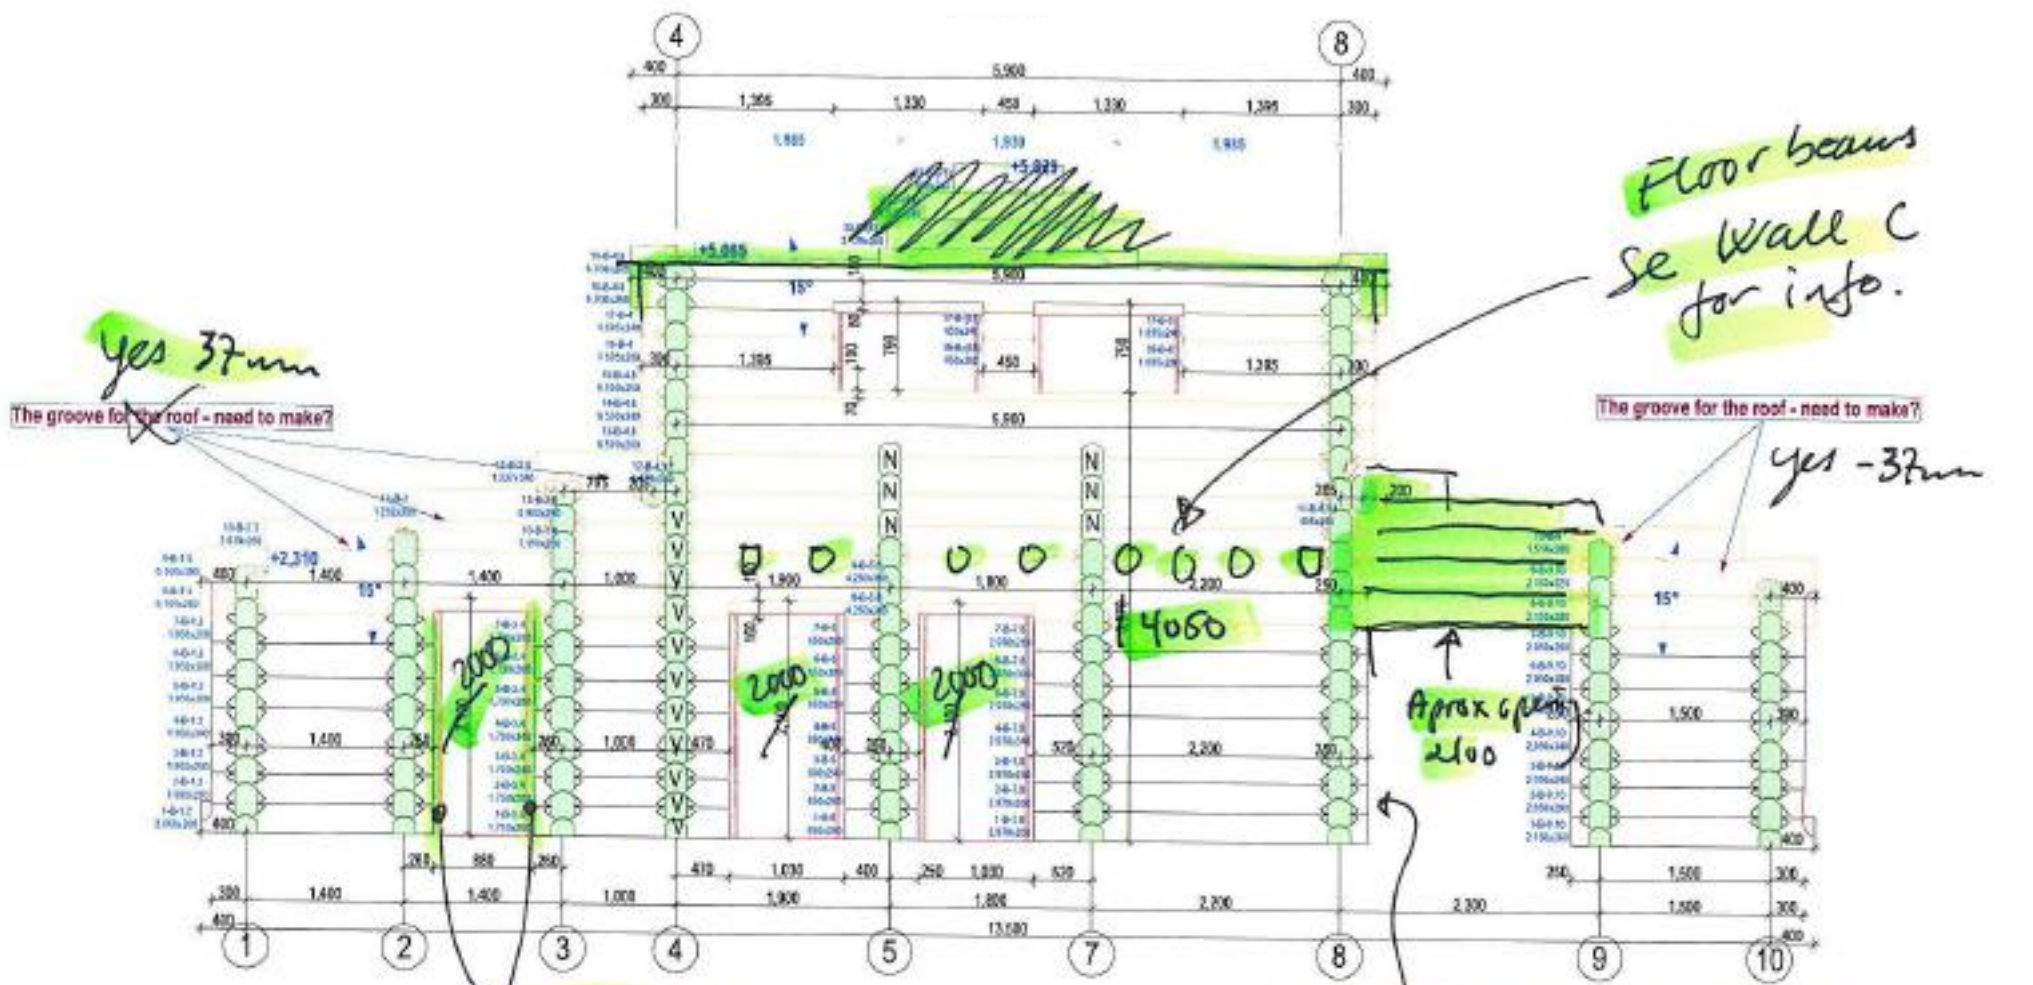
4

8

400

5,900

400

300

1,395

1,330

450

1,330

1,395

300

+5,885

15°

5,900

Floor beams Se Wall C for info.

yes 37mm

The groove for the roof - need to make?

1,395

450

1,395

300

5,900

The groove for the roof - need to make?

yes -37mm

+2,310

400

1,400

1,400

1,000

1,900

1,800

2,200

200

15°

15°

2000

2000

2000

4060

Aprox opening 2400

300

1,400

260

1,000

470

400

320

570

2,200

1,500

300

260

880

260

470

1,030

400

260

1,030

570

350

1,500

300

300

1,400

1,400

1,000

1,900

1,800

2,200

2,300

1,500

300

400

13,100

400

1

2

3

4

5

7

8

9

10